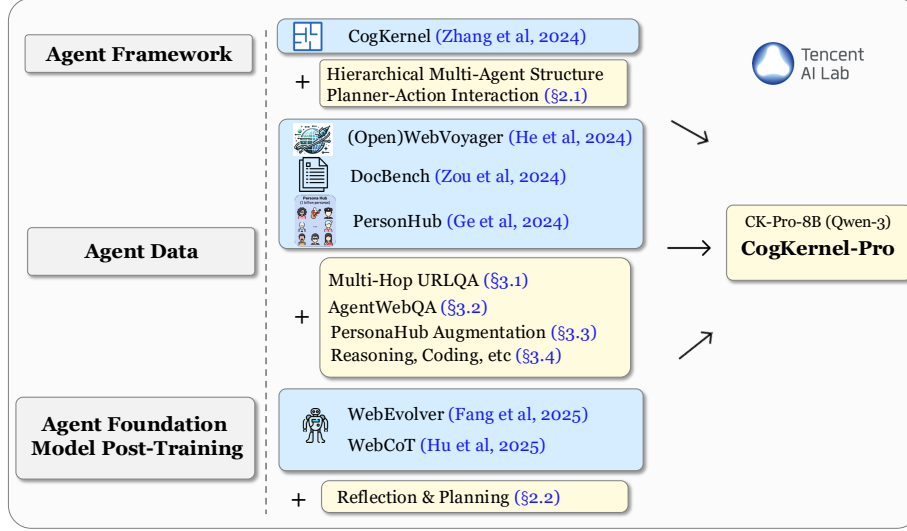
Agent Framework

Agent Data

Agent Foundation Model Post-Training

CogKernel (Zhang et al, 2024)

+ Hierarchical Multi-Agent Structure
Planner-Action Interaction (§2.1)

(Open)WebVoyager (He et al, 2024)

DocBench (Zou et al, 2024)

Persona Hub
(1 billion personas)

PersonHub (Ge et al, 2024)

+ Multi-Hop URLQA (§3.1)
AgentWebQA (§3.2)
PersonaHub Augmentation (§3.3)
Reasoning, Coding, etc (§3.4)

WebEvolver (Fang et al, 2025)

WebCoT (Hu et al, 2025)

+ Reflection & Planning (§2.2)

Tencent AI Lab

CK-Pro-8B (Qwen-3)
CogKernel-Pro